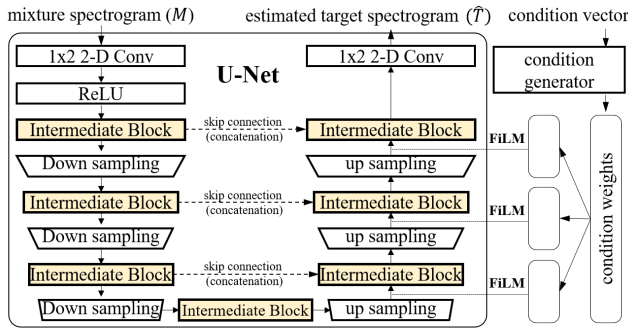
mixture spectrogram ($M$)

estimated target spectrogram ($\hat{T}$)

condition vector

1x2 2-D Conv

U-Net

1x2 2-D Conv

condition generator

ReLU

Intermediate Block

skip connection (concatenation)

Intermediate Block

FiLM

Down sampling

up sampling

Intermediate Block

skip connection (concatenation)

Intermediate Block

FiLM

Down sampling

up sampling

condition weights

Intermediate Block

skip connection (concatenation)

Intermediate Block

FiLM

Down sampling

Intermediate Block

up sampling